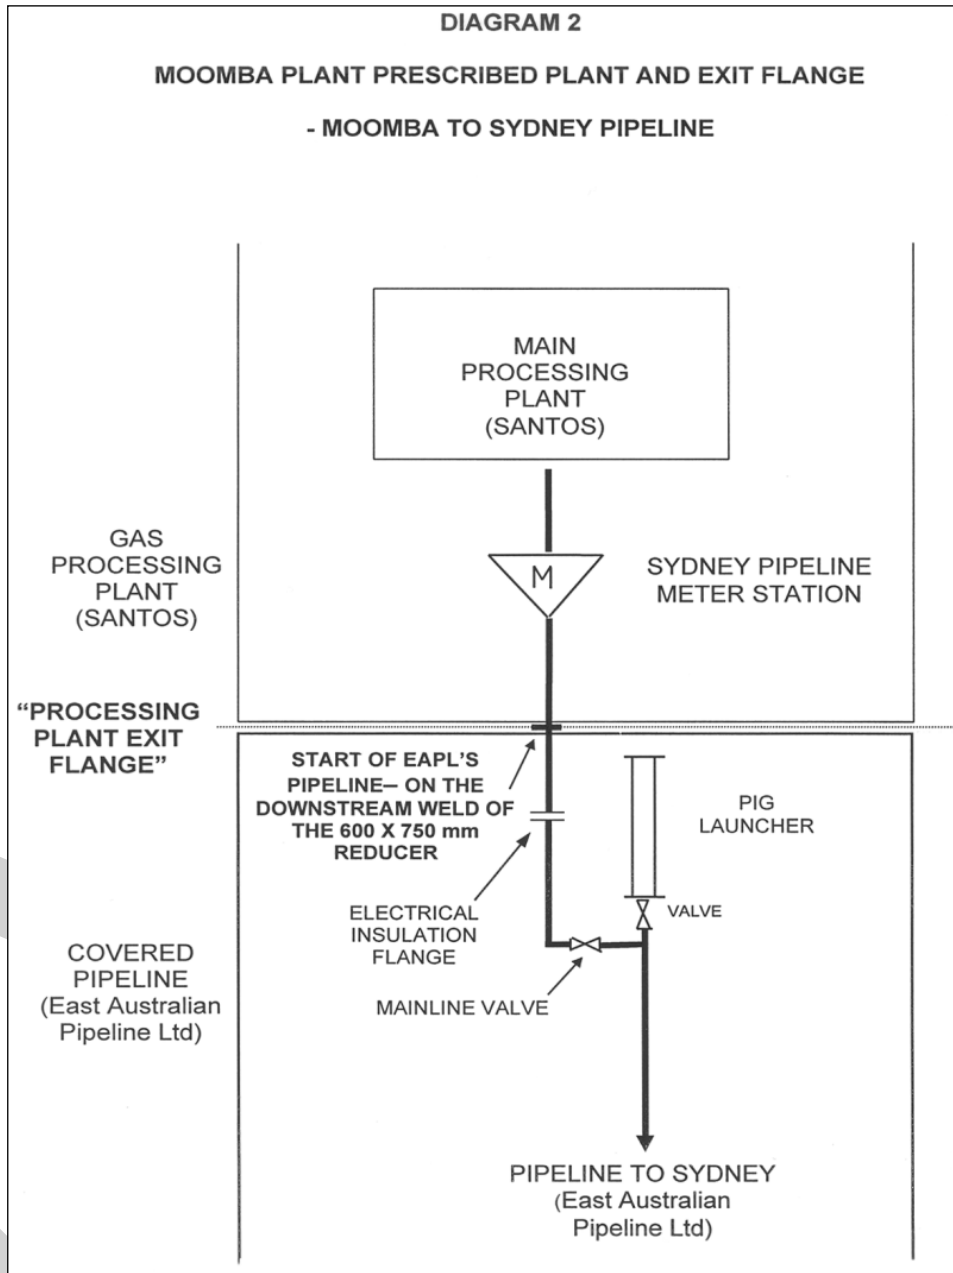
DIAGRAM 2

MOOMBA PLANT PRESCRIBED PLANT AND EXIT FLANGE

- MOOMBA TO SYDNEY PIPELINE

MAIN PROCESSING PLANT (SANTOS)

GAS PROCESSING PLANT (SANTOS)

M

SYDNEY PIPELINE METER STATION

"PROCESSING PLANT EXIT FLANGE"

START OF EAPL'S PIPELINE– ON THE DOWNSTREAM WELD OF THE 600 X 750 mm REDUCER

PIG LAUNCHER

ELECTRICAL INSULATION FLANGE

VALVE

COVERED PIPELINE (East Australian Pipeline Ltd)

MAINLINE VALVE

PIPELINE TO SYDNEY (East Australian Pipeline Ltd)